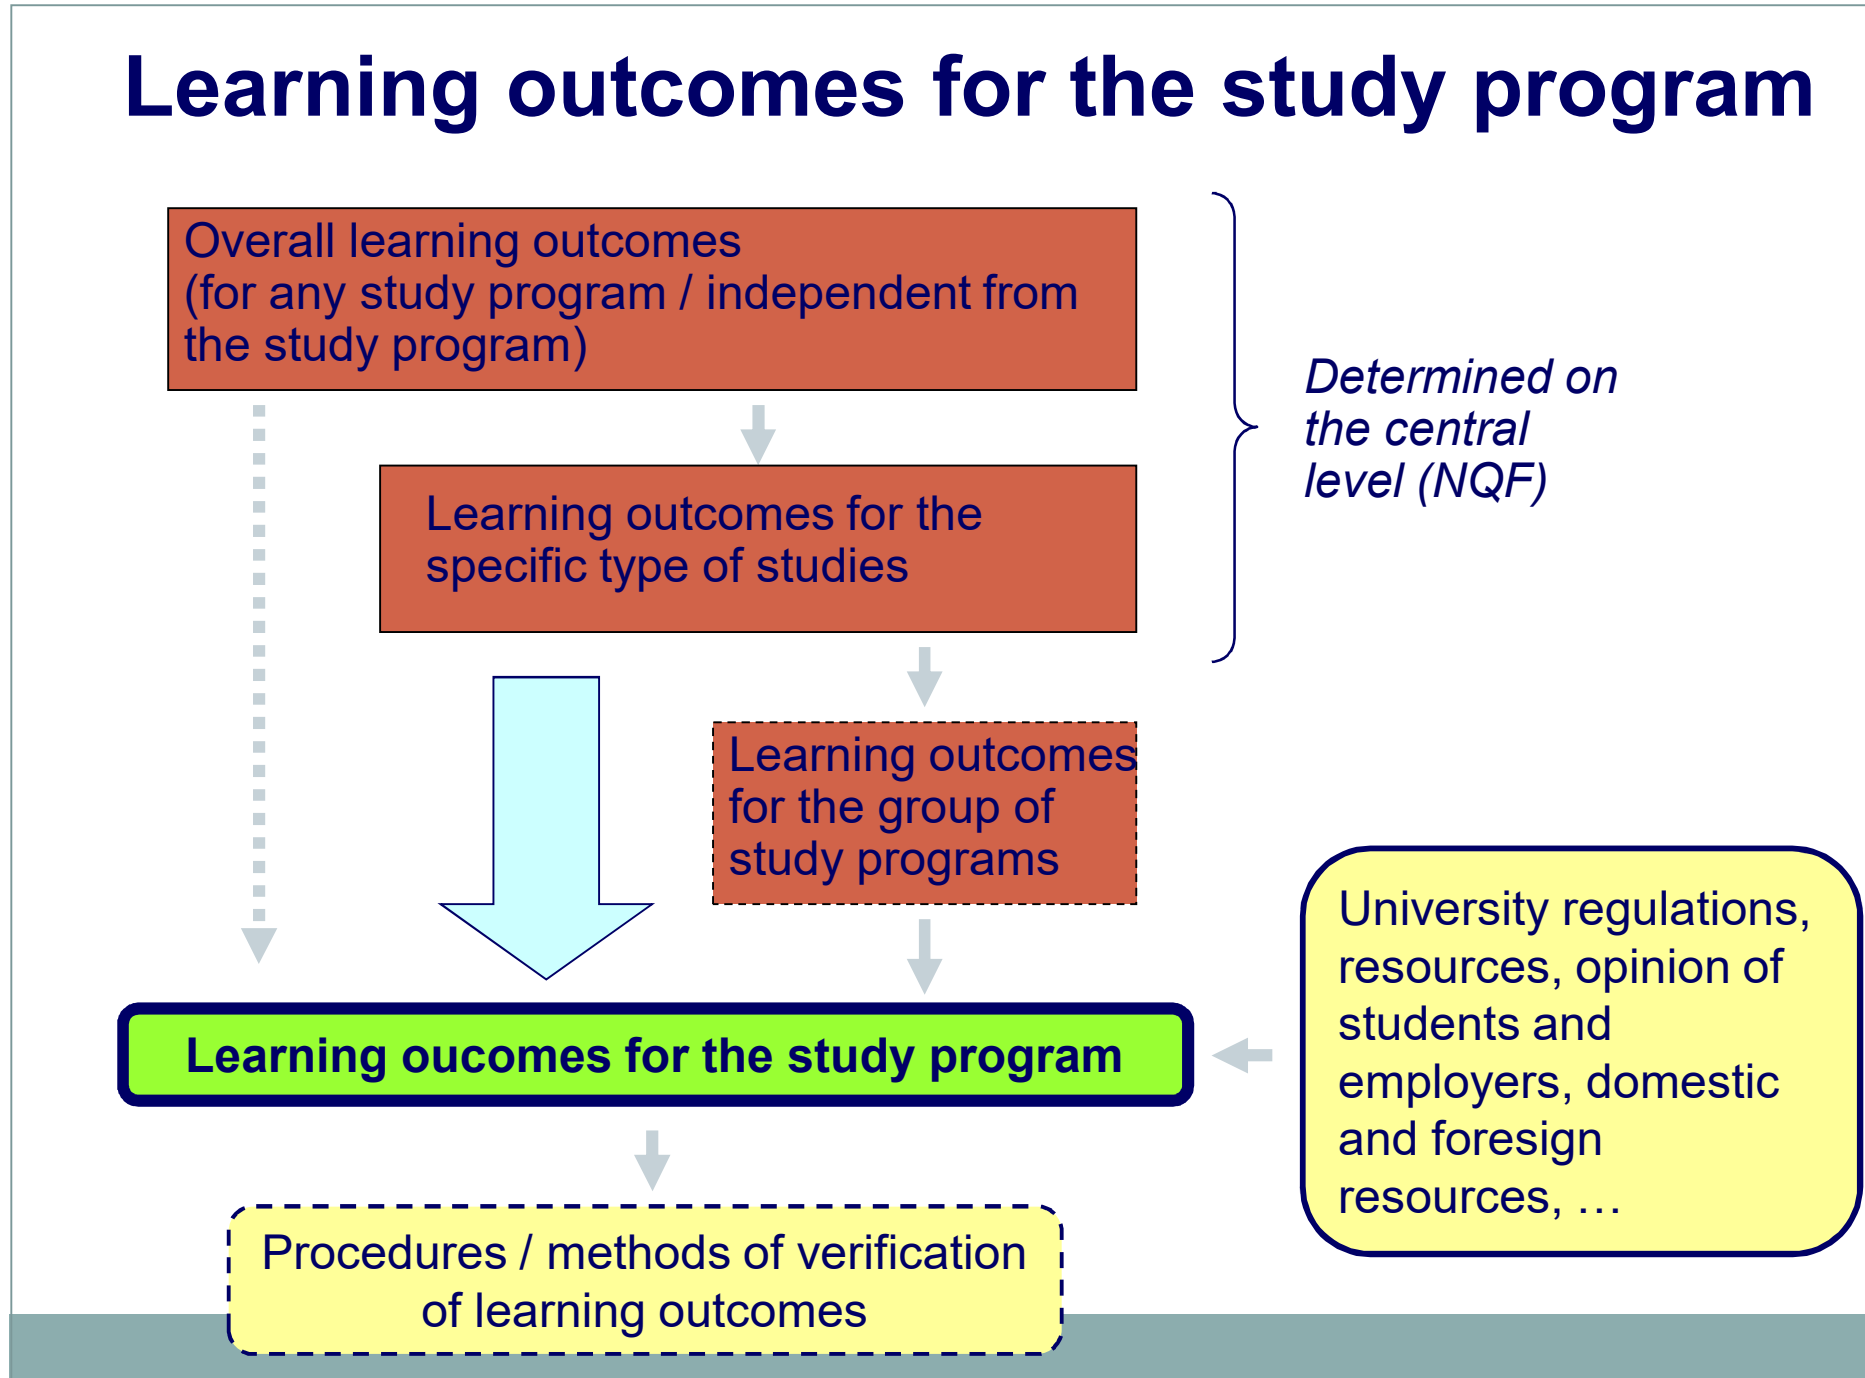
Learning outcomes for the study program

Overall learning outcomes (for any study program / independent from the study program)

Learning outcomes for the specific type of studies

Determined on the central level (NQF)

Learning outcomes for the group of study programs

University regulations, resources, opinion of students and employers, domestic and foreign resources, …

Learning oucomes for the study program

Procedures / methods of verification of learning outcomes